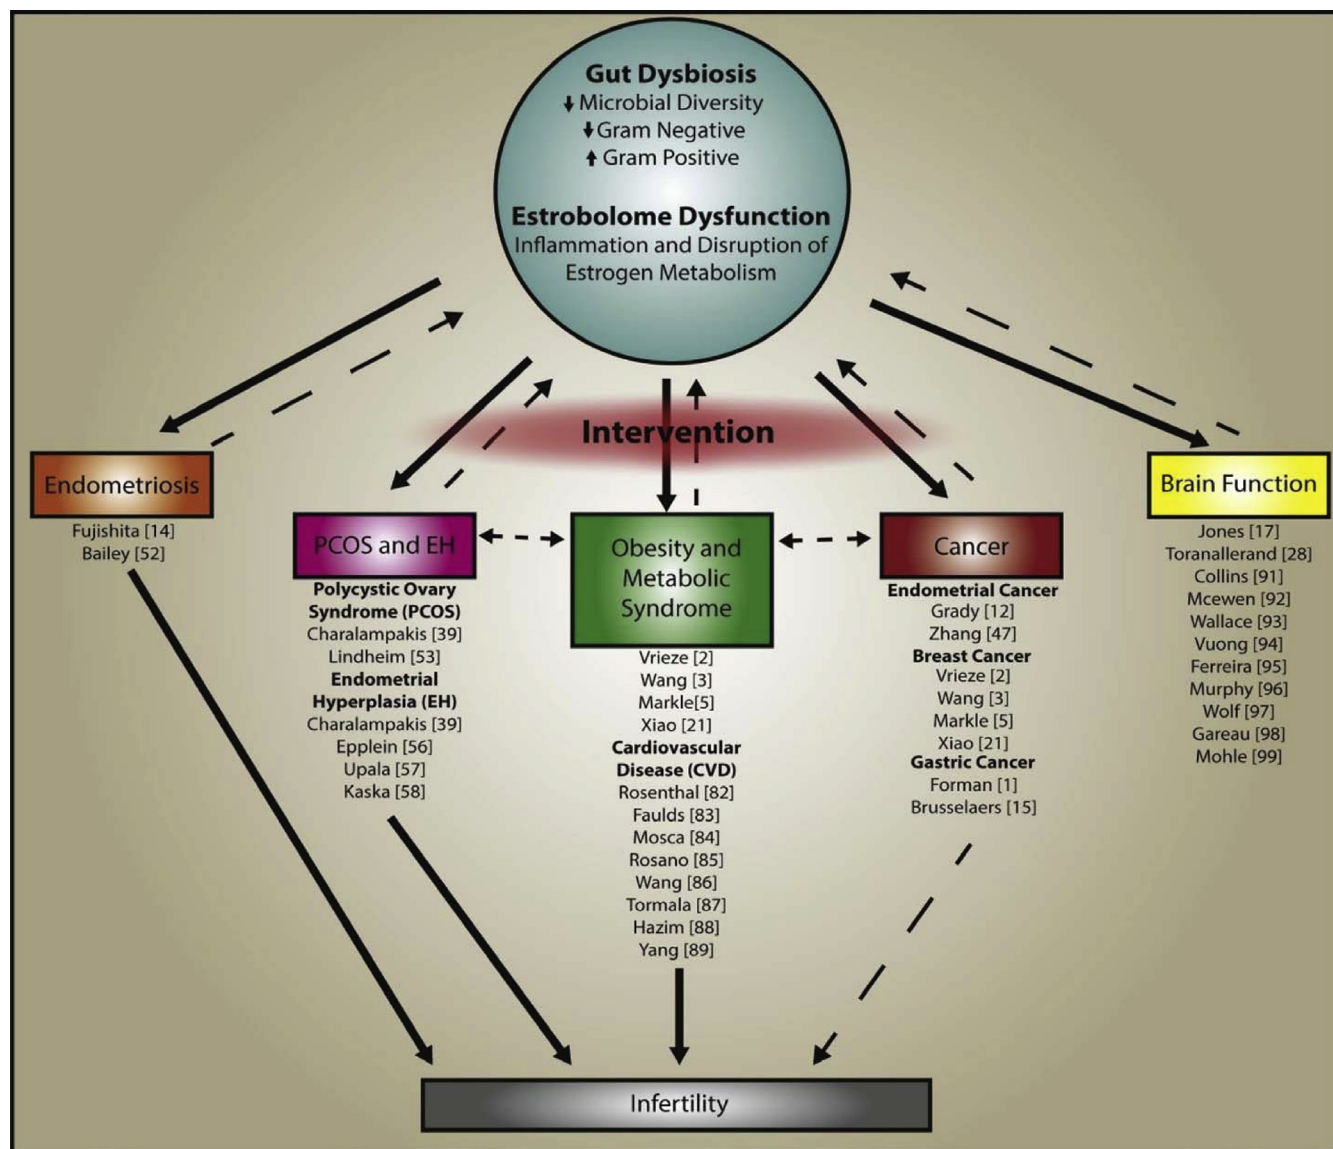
Gut Dysbiosis
↓ Microbial Diversity
↓ Gram Negative
↑ Gram Positive

Estrobolome Dysfunction
Inflammation and Disruption of Estrogen Metabolism

Intervention

Endometriosis
Fujishita [14]
Bailey [52]

PCOS and EH
Polycystic Ovary Syndrome (PCOS)
Charalampakis [39]
Lindheim [53]
Endometrial Hyperplasia (EH)
Charalampakis [39]
Epplein [56]
Upala [57]
Kaska [58]

Obesity and Metabolic Syndrome
Vrieze [2]
Wang [3]
Markle[5]
Xiao [21]
Cardiovascular Disease (CVD)
Rosenthal [82]
Faulds [83]
Mosca [84]
Rosano [85]
Wang [86]
Tormala [87]
Hazim [88]
Yang [89]

Cancer
Endometrial Cancer
Grady [12]
Zhang [47]
Breast Cancer
Vrieze [2]
Wang [3]
Markle [5]
Xiao [21]
Gastric Cancer
Forman [1]
Brusselaers [15]

Brain Function
Jones [17]
Toranallerand [28]
Collins [91]
Mcewen [92]
Wallace [93]
Vuong [94]
Ferreira [95]
Murphy [96]
Wolf [97]
Gareau [98]
Mohle [99]

Infertility